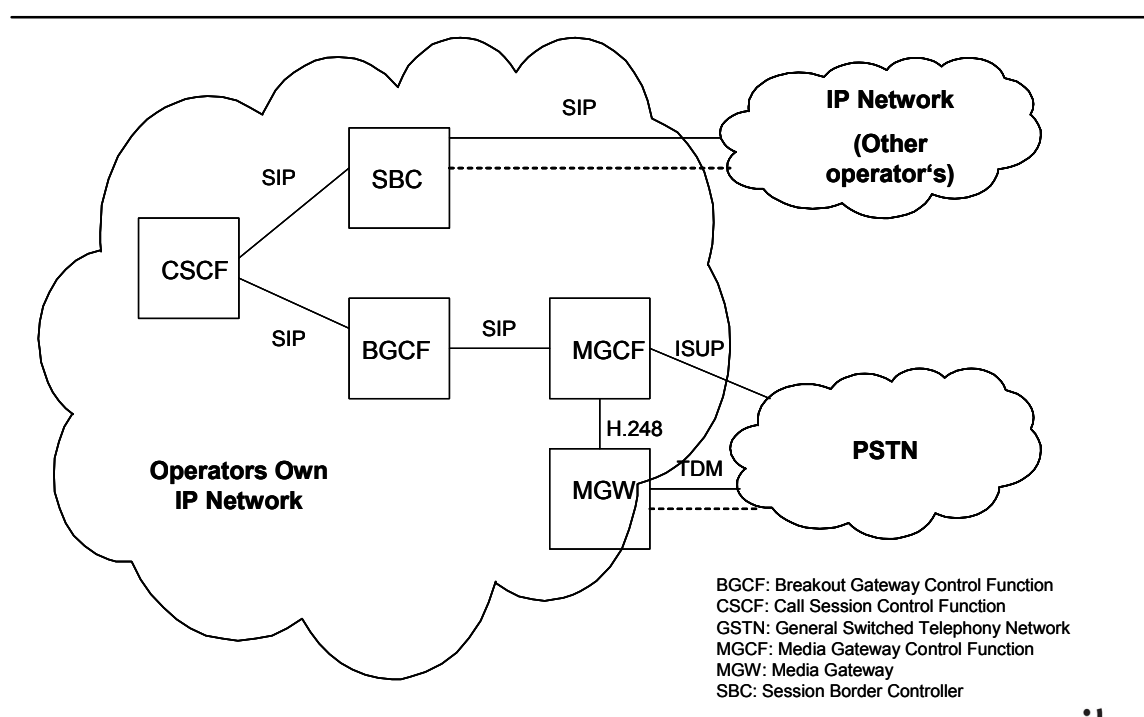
SIP

IP Network

(Other operator's)

SIP

SBC

CSCF

SIP

BGCF

SIP

MGCF

ISUP

H.248

PSTN

Operators Own IP Network

MGW

TDM

BGCF: Breakout Gateway Control Function
CSCF: Call Session Control Function
GSTN: General Switched Telephony Network
MGCF: Media Gateway Control Function
MGW: Media Gateway
SBC: Session Border Controller